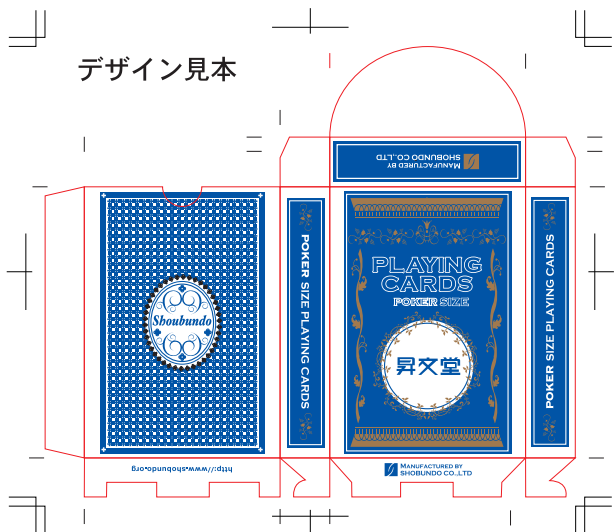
デザイン見本

MANUFACTURED BY SHOBUNDO CO.,LTD

Shoubundo

POKER SIZE PLAYING CARDS

PLAYING CARDS
POKER SIZE

昇文堂

POKER SIZE PLAYING CARDS

http://www.shobundo.org

MANUFACTURED BY SHOBUNDO CO.,LTD